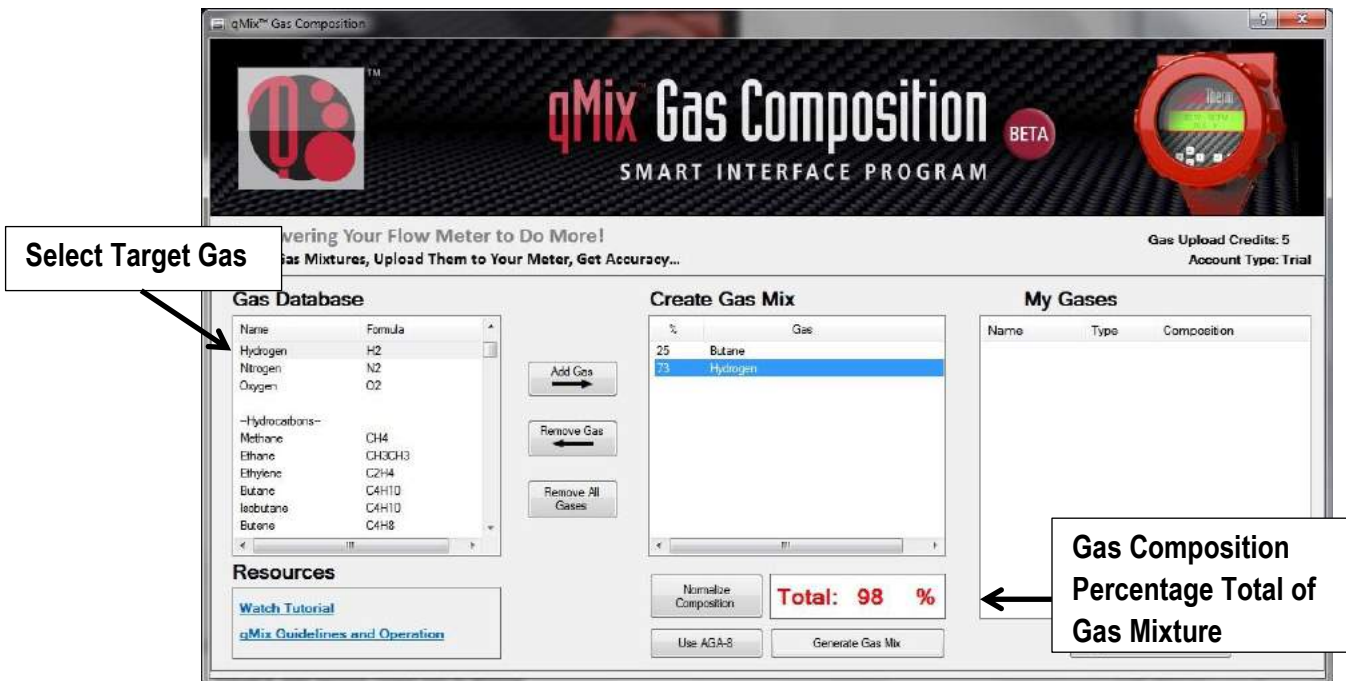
qMix™ Gas Composition

TM

qMix™ Gas Composition BETA

SMART INTERFACE PROGRAM

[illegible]wering Your Flow Meter to Do More!

Select Target Gas

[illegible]as Mixtures, Upload Them to Your Meter, Get Accuracy...

Gas Upload Credits: 5
Account Type: Trial

Gas Database

| Name | Formula |
|---|---|
| Hydrogen | $H2$ |
| Nitrogen | $N2$ |
| Oxygen | $O2$ |
| --Hydrocarbons-- | |
| Methane | $CH4$ |
| Ethane | $CH3CH3$ |
| Ethylene | $C2H4$ |
| Butane | $C4H10$ |
| Isobutane | $C4H10$ |
| Butene | $C4H8$ |

Add Gas

Remove Gas

Remove All Gases

Create Gas Mix

| % | Gas |
|---|---|
| 25 | Butane |
| 73 | Hydrogen |

My Gases

| Name | Type | Composition |
|---|---|---|

Resources

Watch Tutorial

qMix Guidelines and Operation

Normalize Composition

Total: 98 %

Use AGA-8

Generate Gas Mix

Gas Composition Percentage Total of Gas Mixture